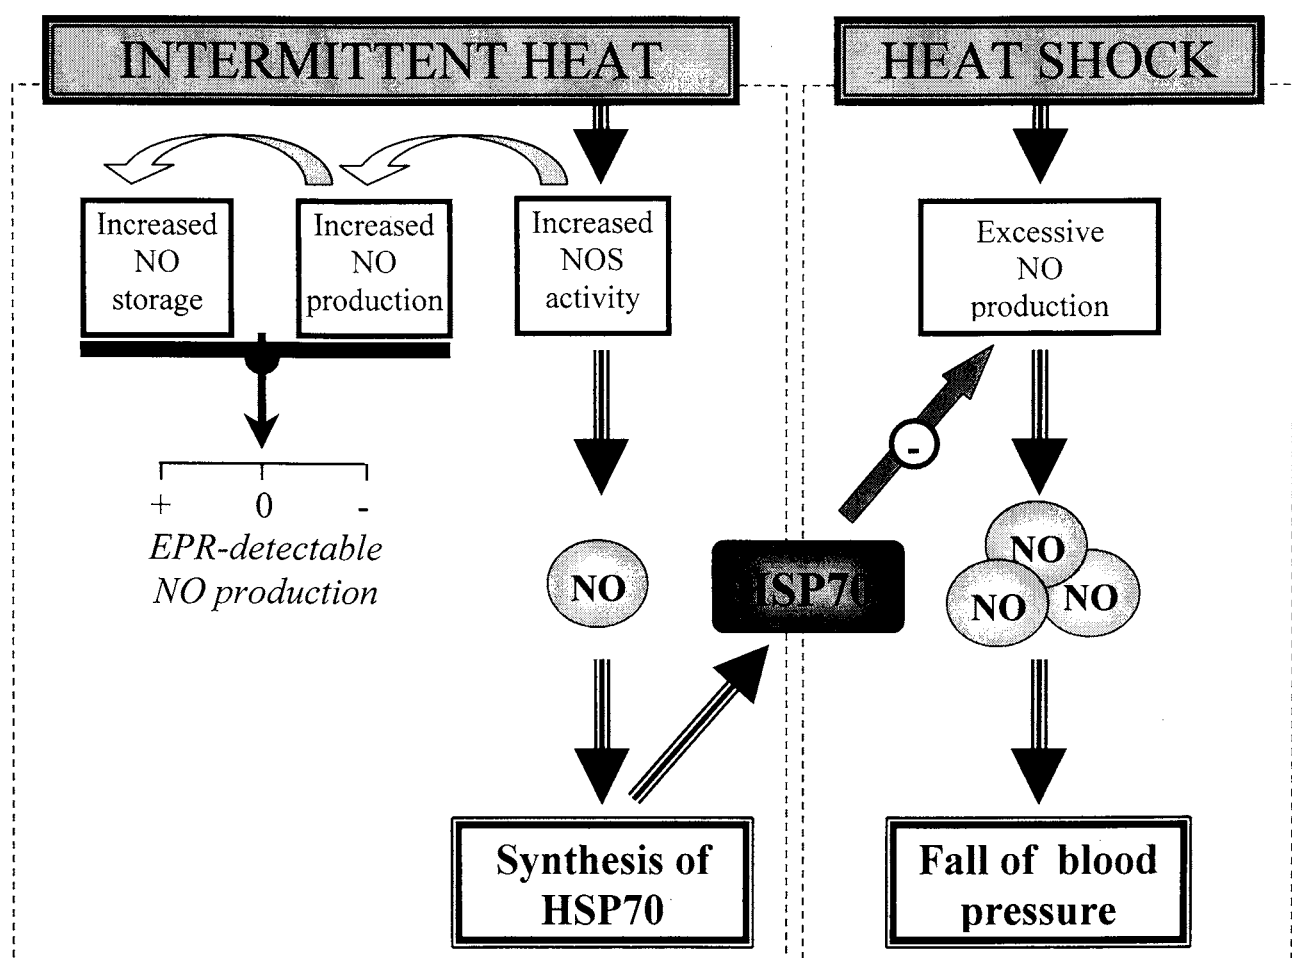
INTERMITTENT HEAT

HEAT SHOCK

Increased NO storage

Increased NO production

Increased NOS activity

Excessive NO production

+ 0 -

EPR-detectable NO production

-

NO

HSP70

NO

NO

NO

Synthesis of HSP70

Fall of blood pressure